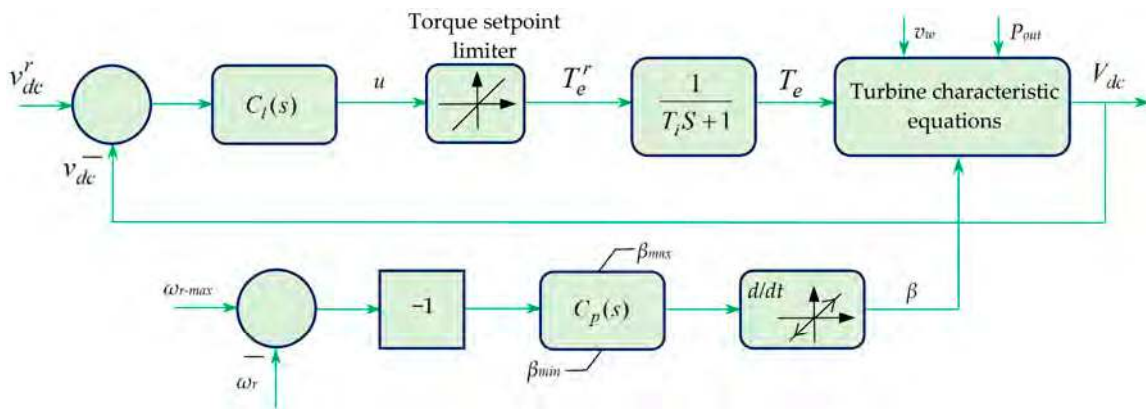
Torque setpoint limiter

$v_{dc}^{r}$

$C_l(s)$

$u$

$T_e^r$

$\frac{1}{T_i S+1}$

$T_e$

$v_w$

$P_{out}$

Turbine characteristic equations

$V_{dc}$

$v_{dc}$ —

$\beta_{max}$

$\omega_{r\text{-}max}$

$-1$

$C_p(s)$

$d/dt$

$\beta$

$\beta_{min}$

—

$\omega_r$